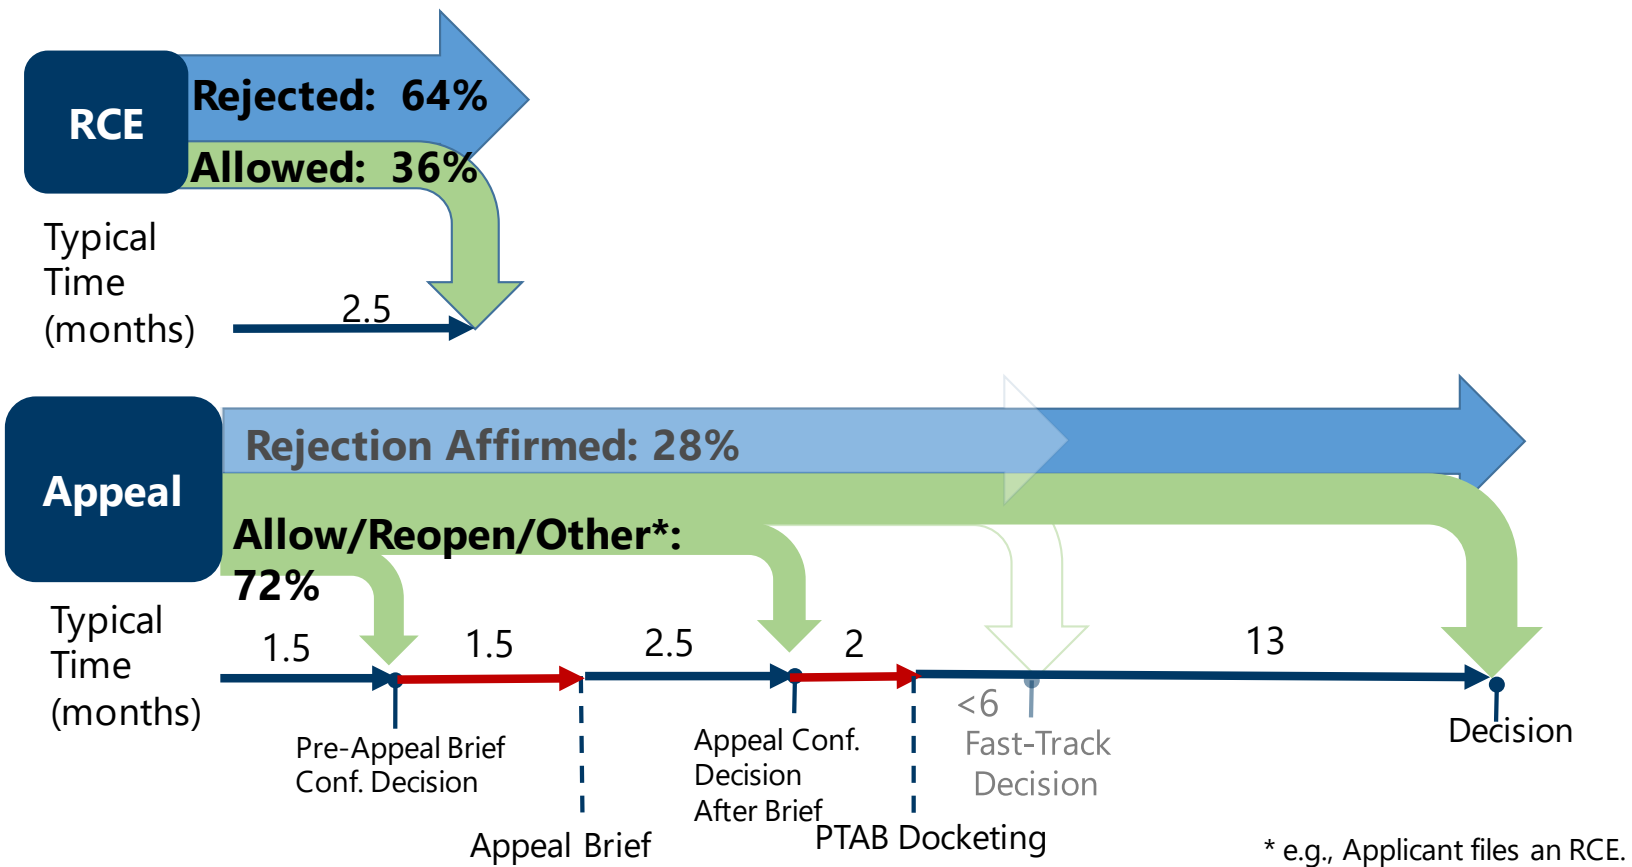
RCE

Rejected: 64%

Allowed: 36%

Typical Time (months)

2.5

Appeal

Rejection Affirmed: 28%

Allow/Reopen/Other*: 72%

Typical Time (months)

1.5

1.5

2.5

2

13

<6

Pre-Appeal Brief Conf. Decision

Appeal Brief

Appeal Conf. Decision After Brief

PTAB Docketing

Fast-Track Decision

Decision

* e.g., Applicant files an RCE.